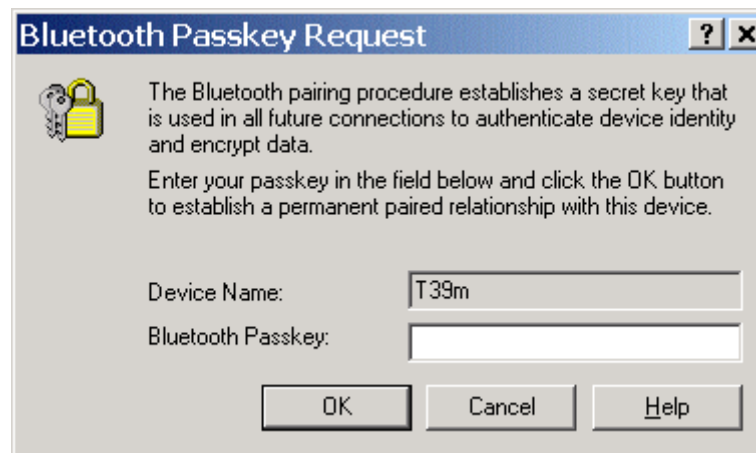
Bluetooth Passkey Request

? ×

The Bluetooth pairing procedure establishes a secret key that is used in all future connections to authenticate device identity and encrypt data.

Enter your passkey in the field below and click the OK button to establish a permanent paired relationship with this device.

Device Name: T39m

Bluetooth Passkey:

OK Cancel Help